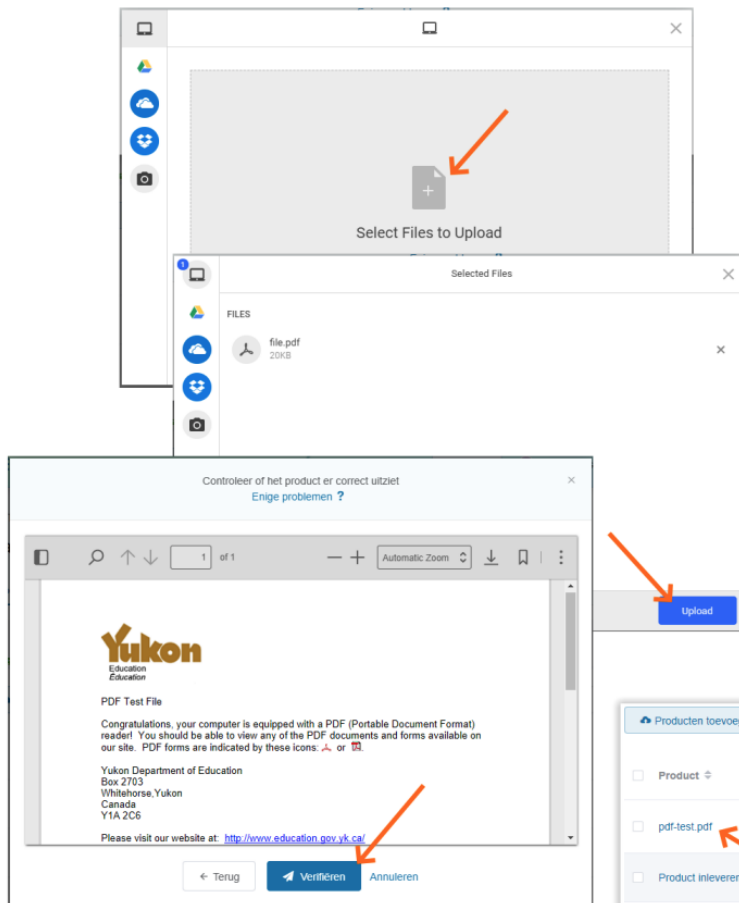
Select Files to Upload

1

Selected Files

FILES

file.pdf
20KB

Controleer of het product er correct uitziet
Enige problemen ?

1 of 1

Automatic Zoom

Yukon
Education
Éducation

PDF Test File

Congratulations, your computer is equipped with a PDF (Portable Document Format) reader! You should be able to view any of the PDF documents and forms available on our site. PDF forms are indicated by these icons: or .

Yukon Department of Education
Box 2703
Whitehorse,Yukon
Canada
Y1A 2C6

Please visit our website at: http://www.education.gov.yk.ca/

← Terug

Verifiëren

Annuleren

Upload

Producten toevoe

Product

pdf-test.pdf

Product inleveren